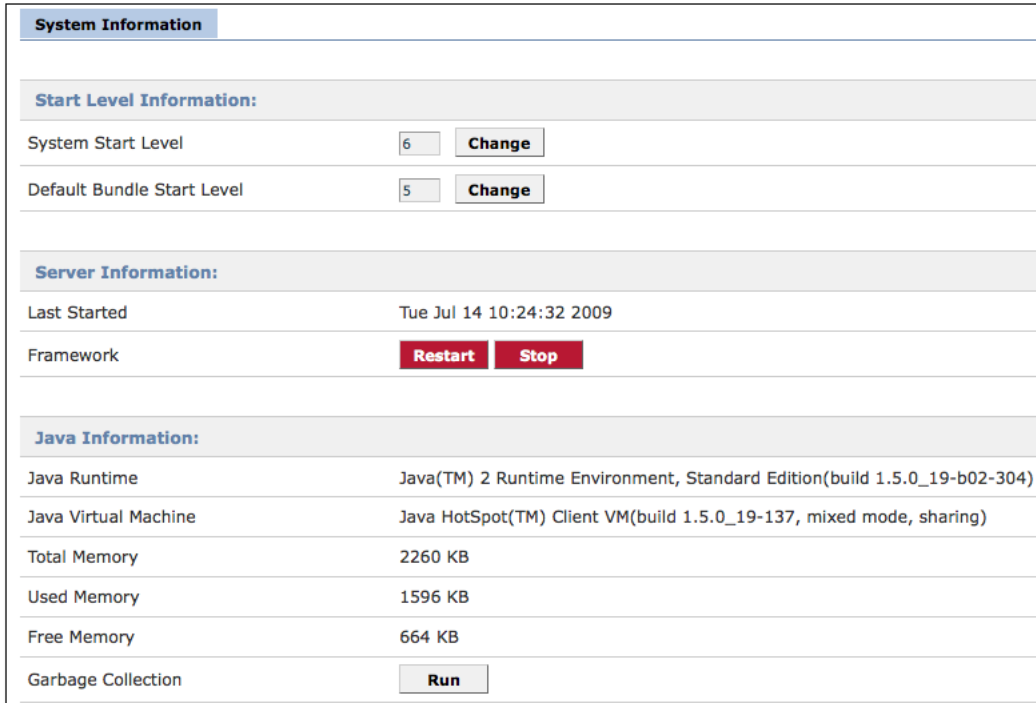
System Information

Start Level Information:

| | |
|---|---|
| System Start Level | 6 Change |
| Default Bundle Start Level | 5 Change |

Server Information:

| | |
|---|---|
| Last Started | Tue Jul 14 10:24:32 2009 |
| Framework | Restart Stop |

Java Information:

| | |
|---|---|
| Java Runtime | Java(TM) 2 Runtime Environment, Standard Edition(build 1.5.0_19-b02-304) |
| Java Virtual Machine | Java HotSpot(TM) Client VM(build 1.5.0_19-137, mixed mode, sharing) |
| Total Memory | 2260 KB |
| Used Memory | 1596 KB |
| Free Memory | 664 KB |
| Garbage Collection | Run |